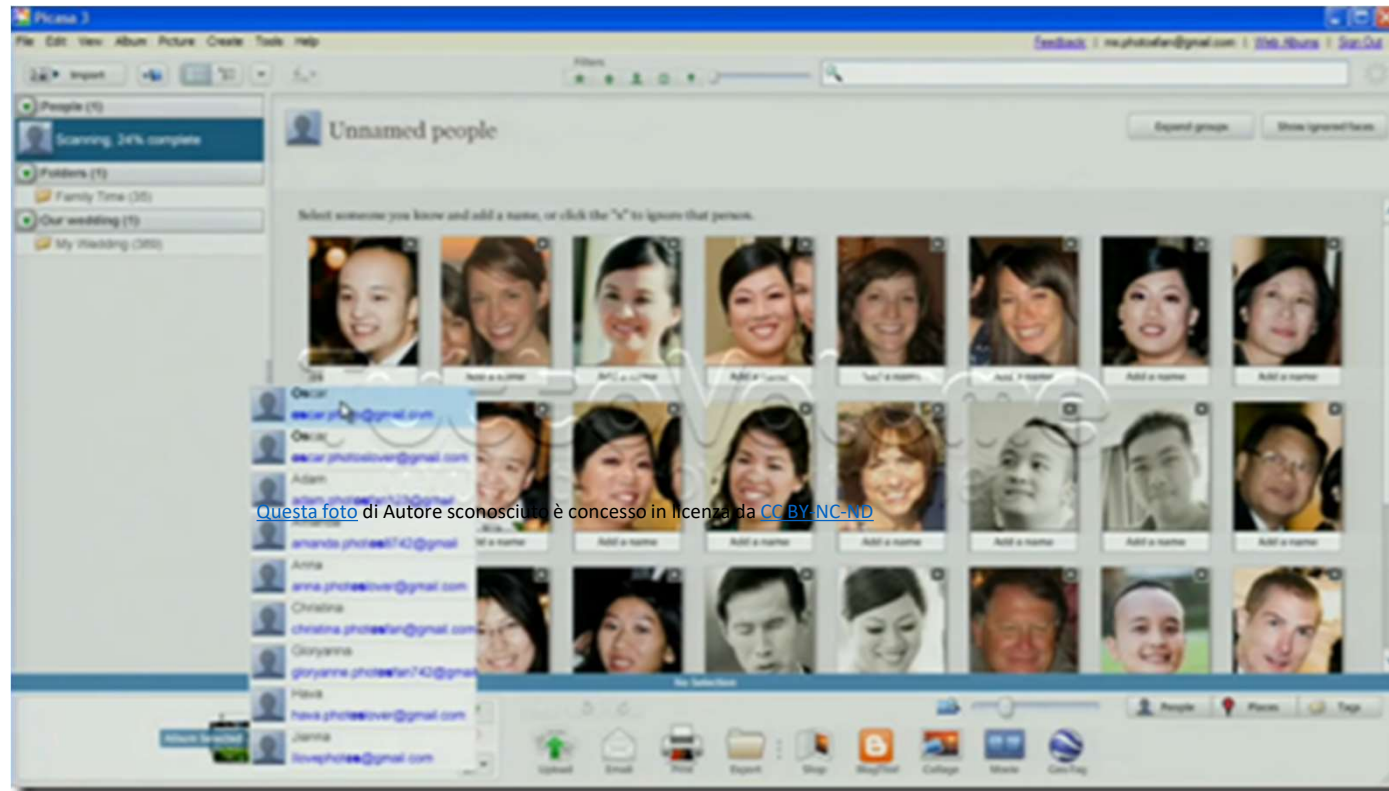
Picasa 3

File Edit View Album Picture Create Tools Help

Feedback | me.photosfan@gmail.com | Web Albums | Sign Out

Import

Filters

People (1)

Scanning, 24% complete

Folders (1)

Family Time (35)

Our wedding (1)

My Wedding (369)

Unnamed people

Expand groups

Show ignored faces

Select someone you know and add a name, or click the "x" to ignore that person.

Add a name

Add a name

Add a name

Add a name

Add a name

Add a name

Add a name

Oscar

oscar.photo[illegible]@gmail.com

Oscar

oscar.photoslover@gmail.com

Adam

adam.photosfan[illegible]@gmail

Amanda

amanda.photos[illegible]742@gmail

Anna

anna.photoslover@gmail.com

Christina

christina.photosfan@gmail.com

Gloryanna

gloryanne.photosfan742@gmail

Hava

hava.photoslover@gmail.com

Jianna

ilovephotos@gmail.com

Questa foto di Autore sconosciuto è concesso in licenza da CC BY-NC-ND

Add a name

Add a name

Add a name

Add a name

Add a name

Add a name

No Selection

Album Selected

People

Places

Tags

Upload

Email

Print

Export

Shop

BlogThis!

Collage

Movie

Geo-Tag